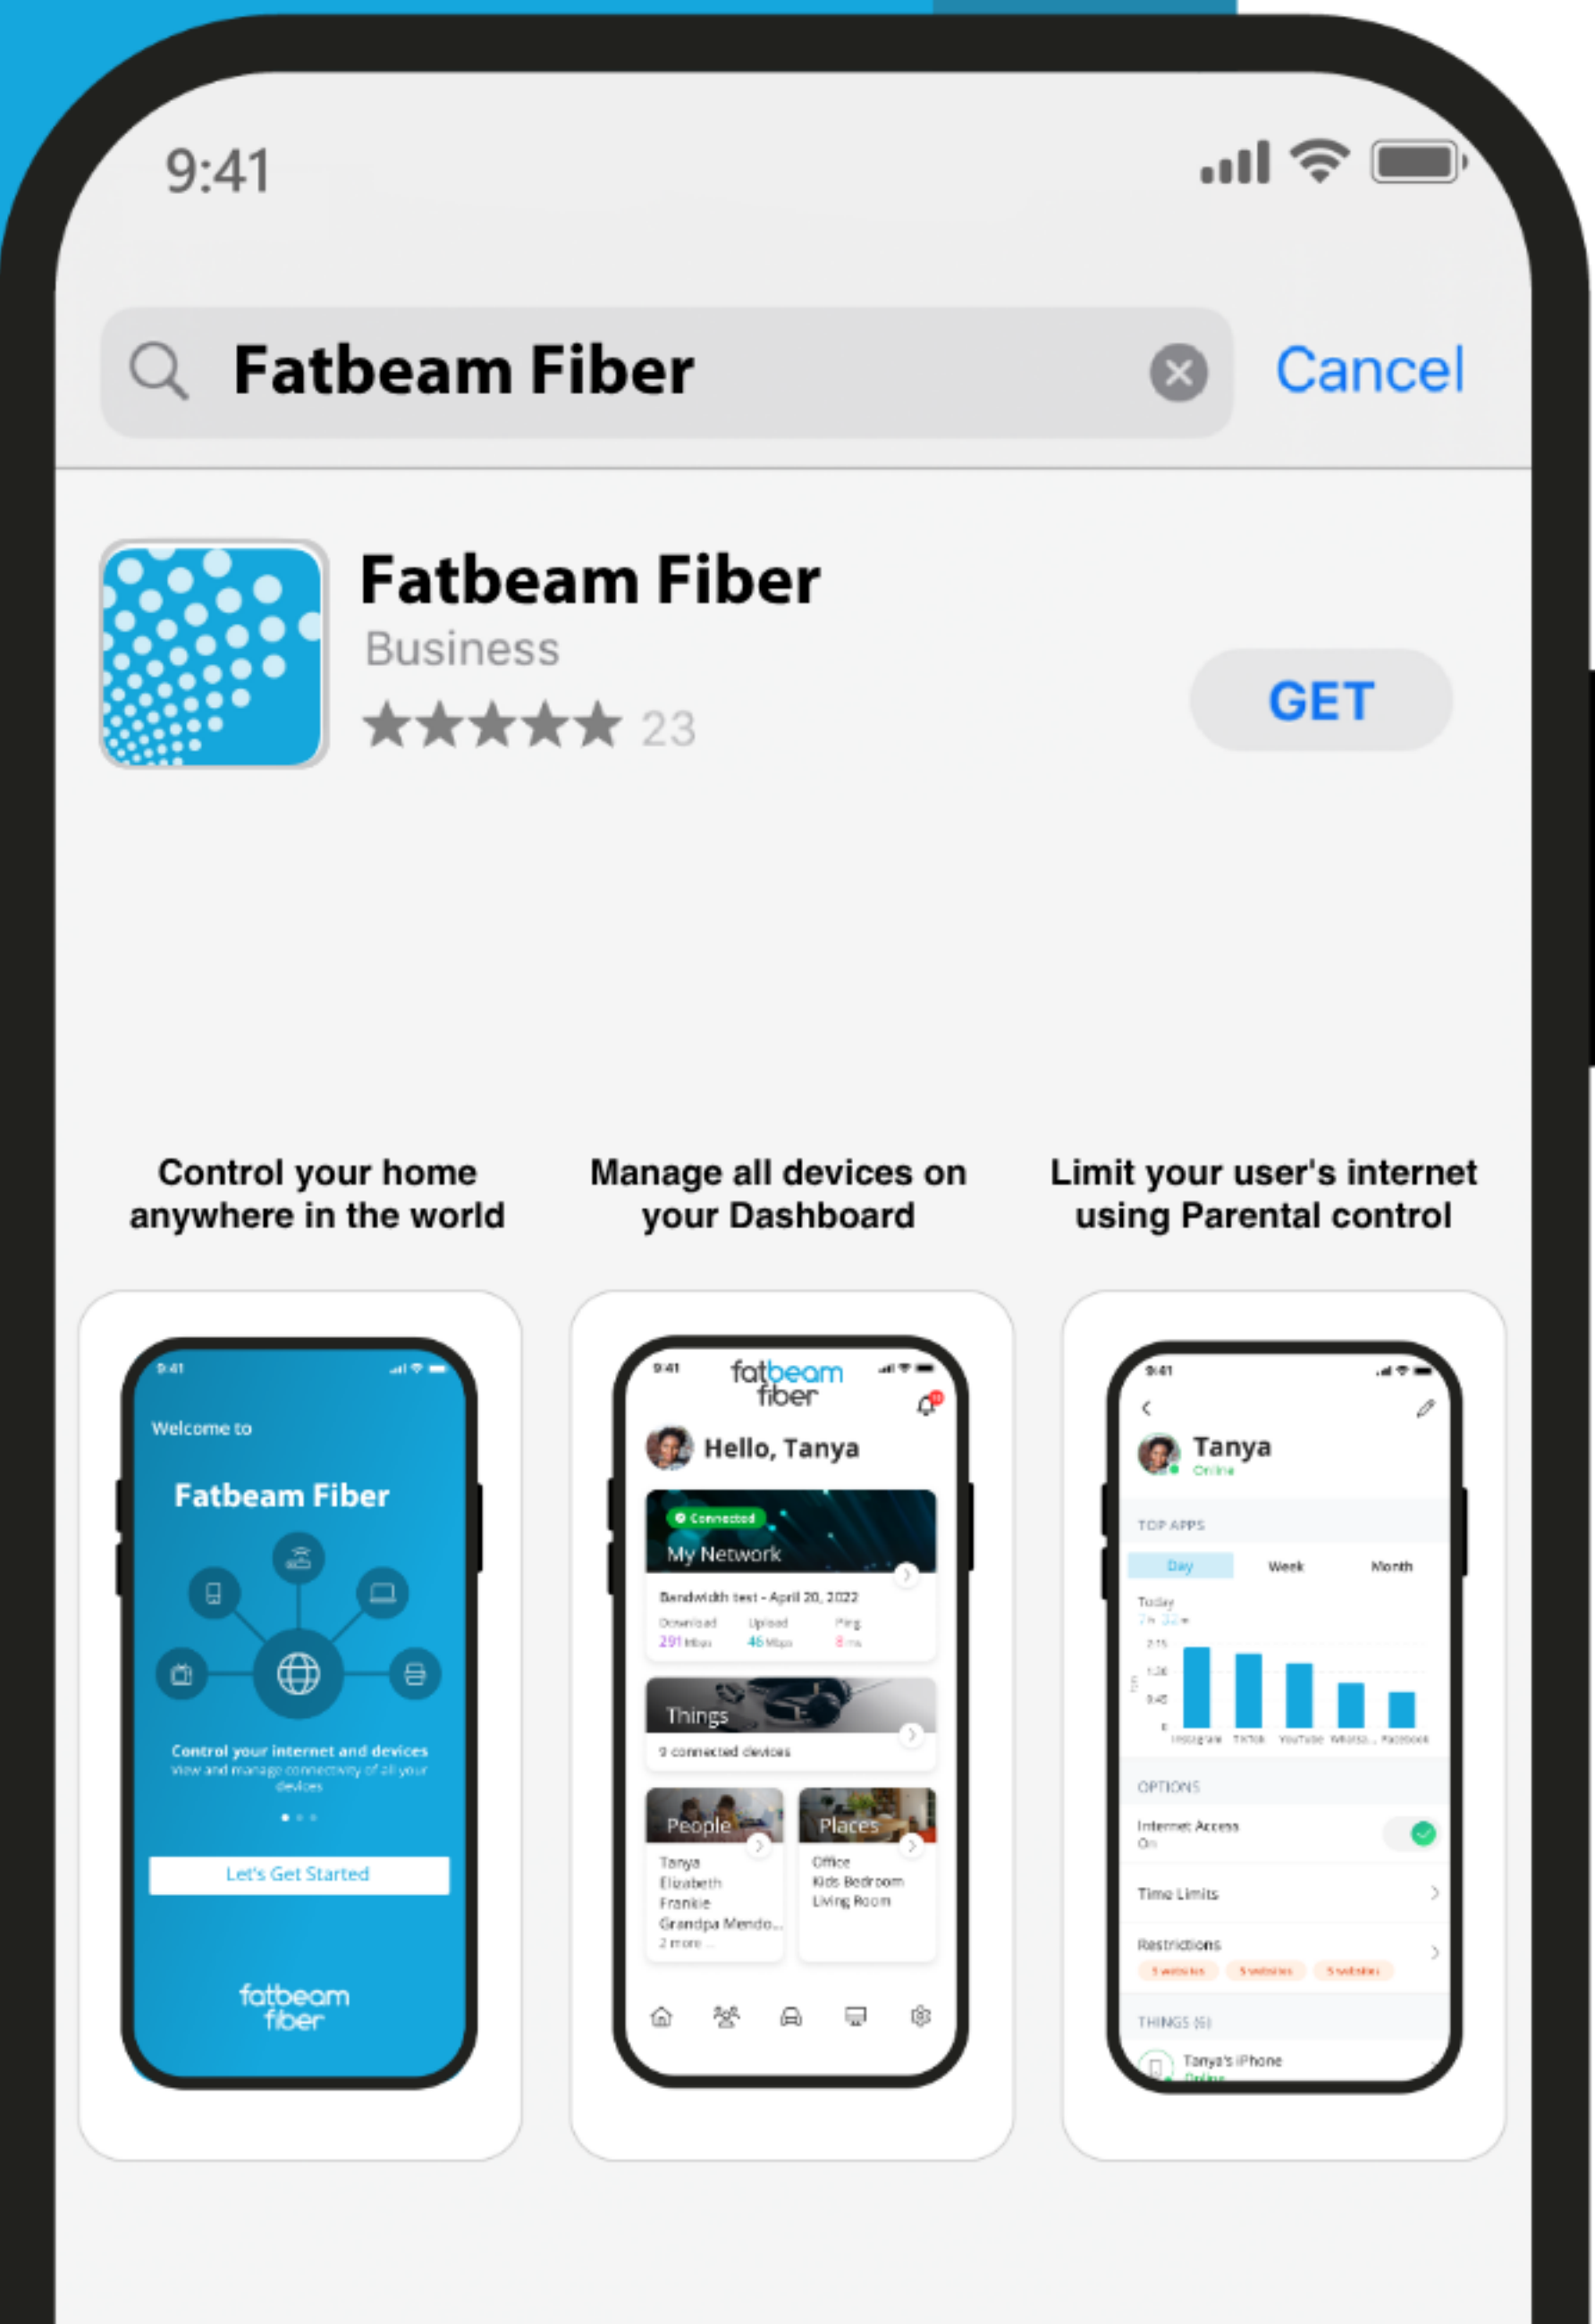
9:41

Fatbeam Fiber

Cancel

Fatbeam Fiber
Business
★★★★★ 23

GET

Control your home anywhere in the world

Manage all devices on your Dashboard

Limit your user's internet using Parental control

9:41

Welcome to

Fatbeam Fiber

Control your internet and devices
View and manage connectivity of all your devices

Let's Get Started

fatbeam fiber

9:41

fatbeam fiber

Hello, Tanya

Connected

My Network

Bandwidth test - April 20, 2022

Download
291 Mbps

Upload
46 Mbps

Ping
8 ms

Things

9 connected devices

People

Tanya
Elizabeth
Frankie
Grandpa Mendo...
2 more ...

Places

Office
Kids Bedroom
Living Room

9:41

Tanya
Online

TOP APPS

Day
Week
Month

Today
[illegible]

Instagram
TikTok
YouTube
Whatsa...
Facebook

OPTIONS

Internet Access
On

Time Limits

Restrictions

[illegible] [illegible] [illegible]

THINGS (6)

Tanya's iPhone
Online